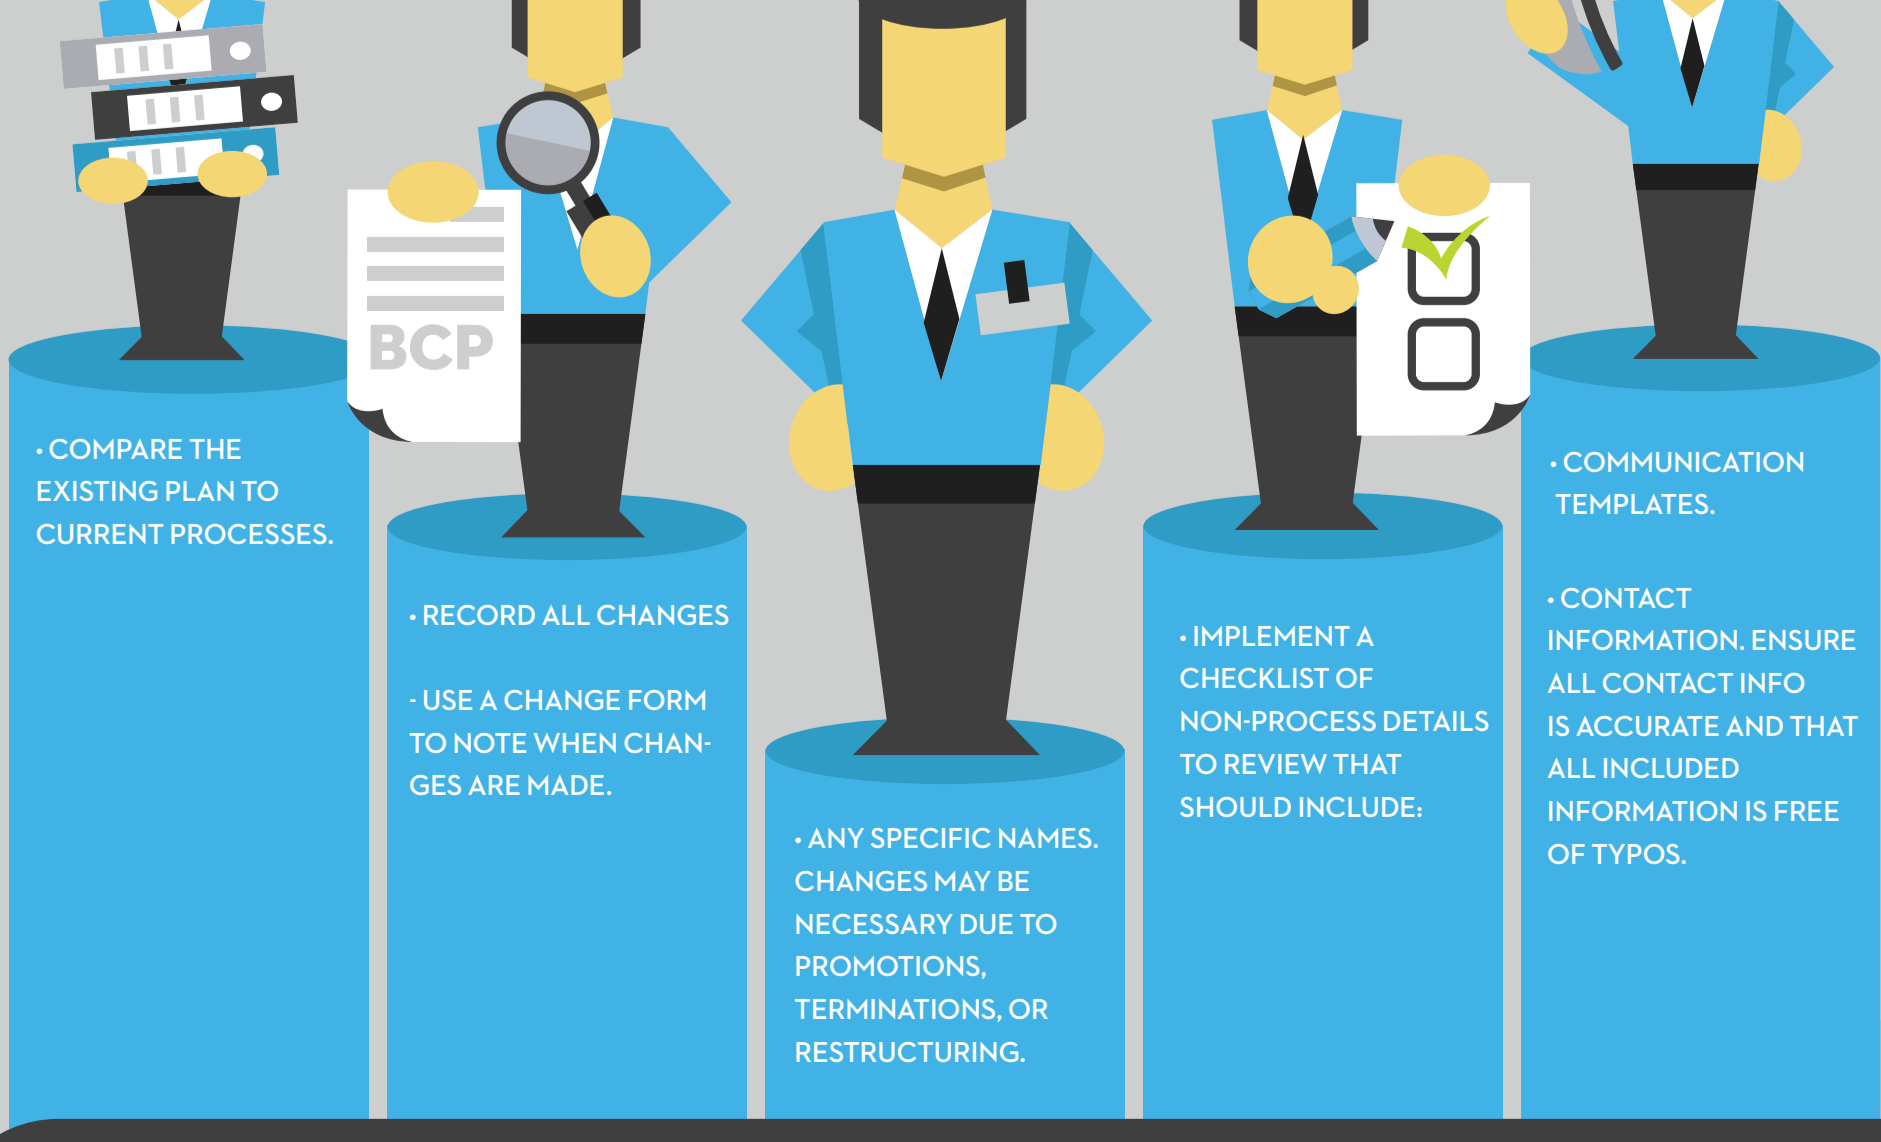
BCP

• COMPARE THE EXISTING PLAN TO CURRENT PROCESSES.

• RECORD ALL CHANGES

- USE A CHANGE FORM TO NOTE WHEN CHANGES ARE MADE.

• ANY SPECIFIC NAMES. CHANGES MAY BE NECESSARY DUE TO PROMOTIONS, TERMINATIONS, OR RESTRUCTURING.

• IMPLEMENT A CHECKLIST OF NON-PROCESS DETAILS TO REVIEW THAT SHOULD INCLUDE:

• COMMUNICATION TEMPLATES.

• CONTACT INFORMATION. ENSURE ALL CONTACT INFO IS ACCURATE AND THAT ALL INCLUDED INFORMATION IS FREE OF TYPOS.